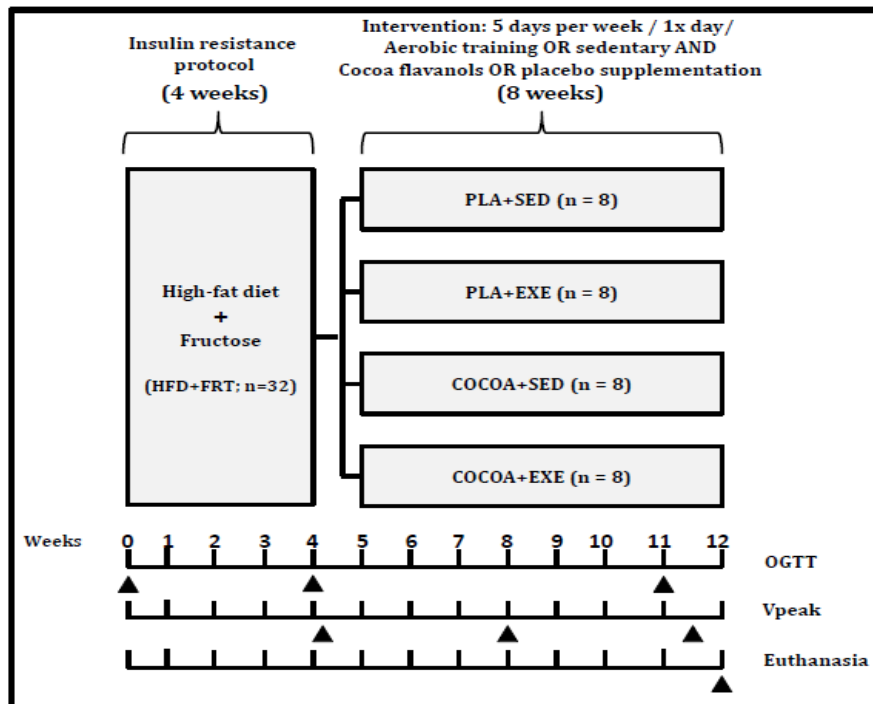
Insulin resistance protocol
(4 weeks)

Intervention: 5 days per week / 1x day/ Aerobic training OR sedentary AND Cocoa flavanols OR placebo supplementation
(8 weeks)

High-fat diet
+
Fructose

(HFD+FRT; n=32)

PLA+SED (n = 8)

PLA+EXE (n = 8)

COCOA+SED (n = 8)

COCOA+EXE (n = 8)

Weeks 0 1 2 3 4 5 6 7 8 9 10 11 12

OGTT

Vpeak

Euthanasia